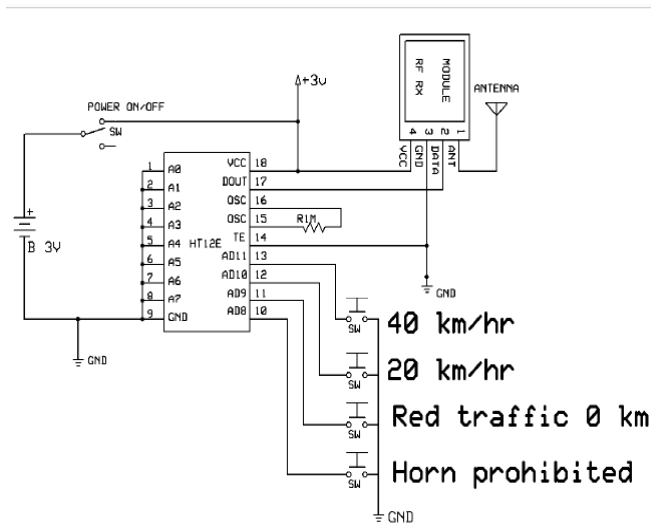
+3v

RF RX MODULE

ANTENNA

4 3 2 1

VCC GND DATA ANT

POWER ON/OFF

SW

1 A0
2 A1
3 A2
4 A3
5 A4
6 A5
7 A6
8 A7
9 GND

HT12E

VCC 18
DOUT 17
OSC 16
OSC 15
TE 14
AD11 13
AD10 12
AD9 11
AD8 10

R1M

B 3V

GND

GND

SW 40 km/hr

SW 20 km/hr

SW Red traffic 0 km

SW Horn prohibited

GND